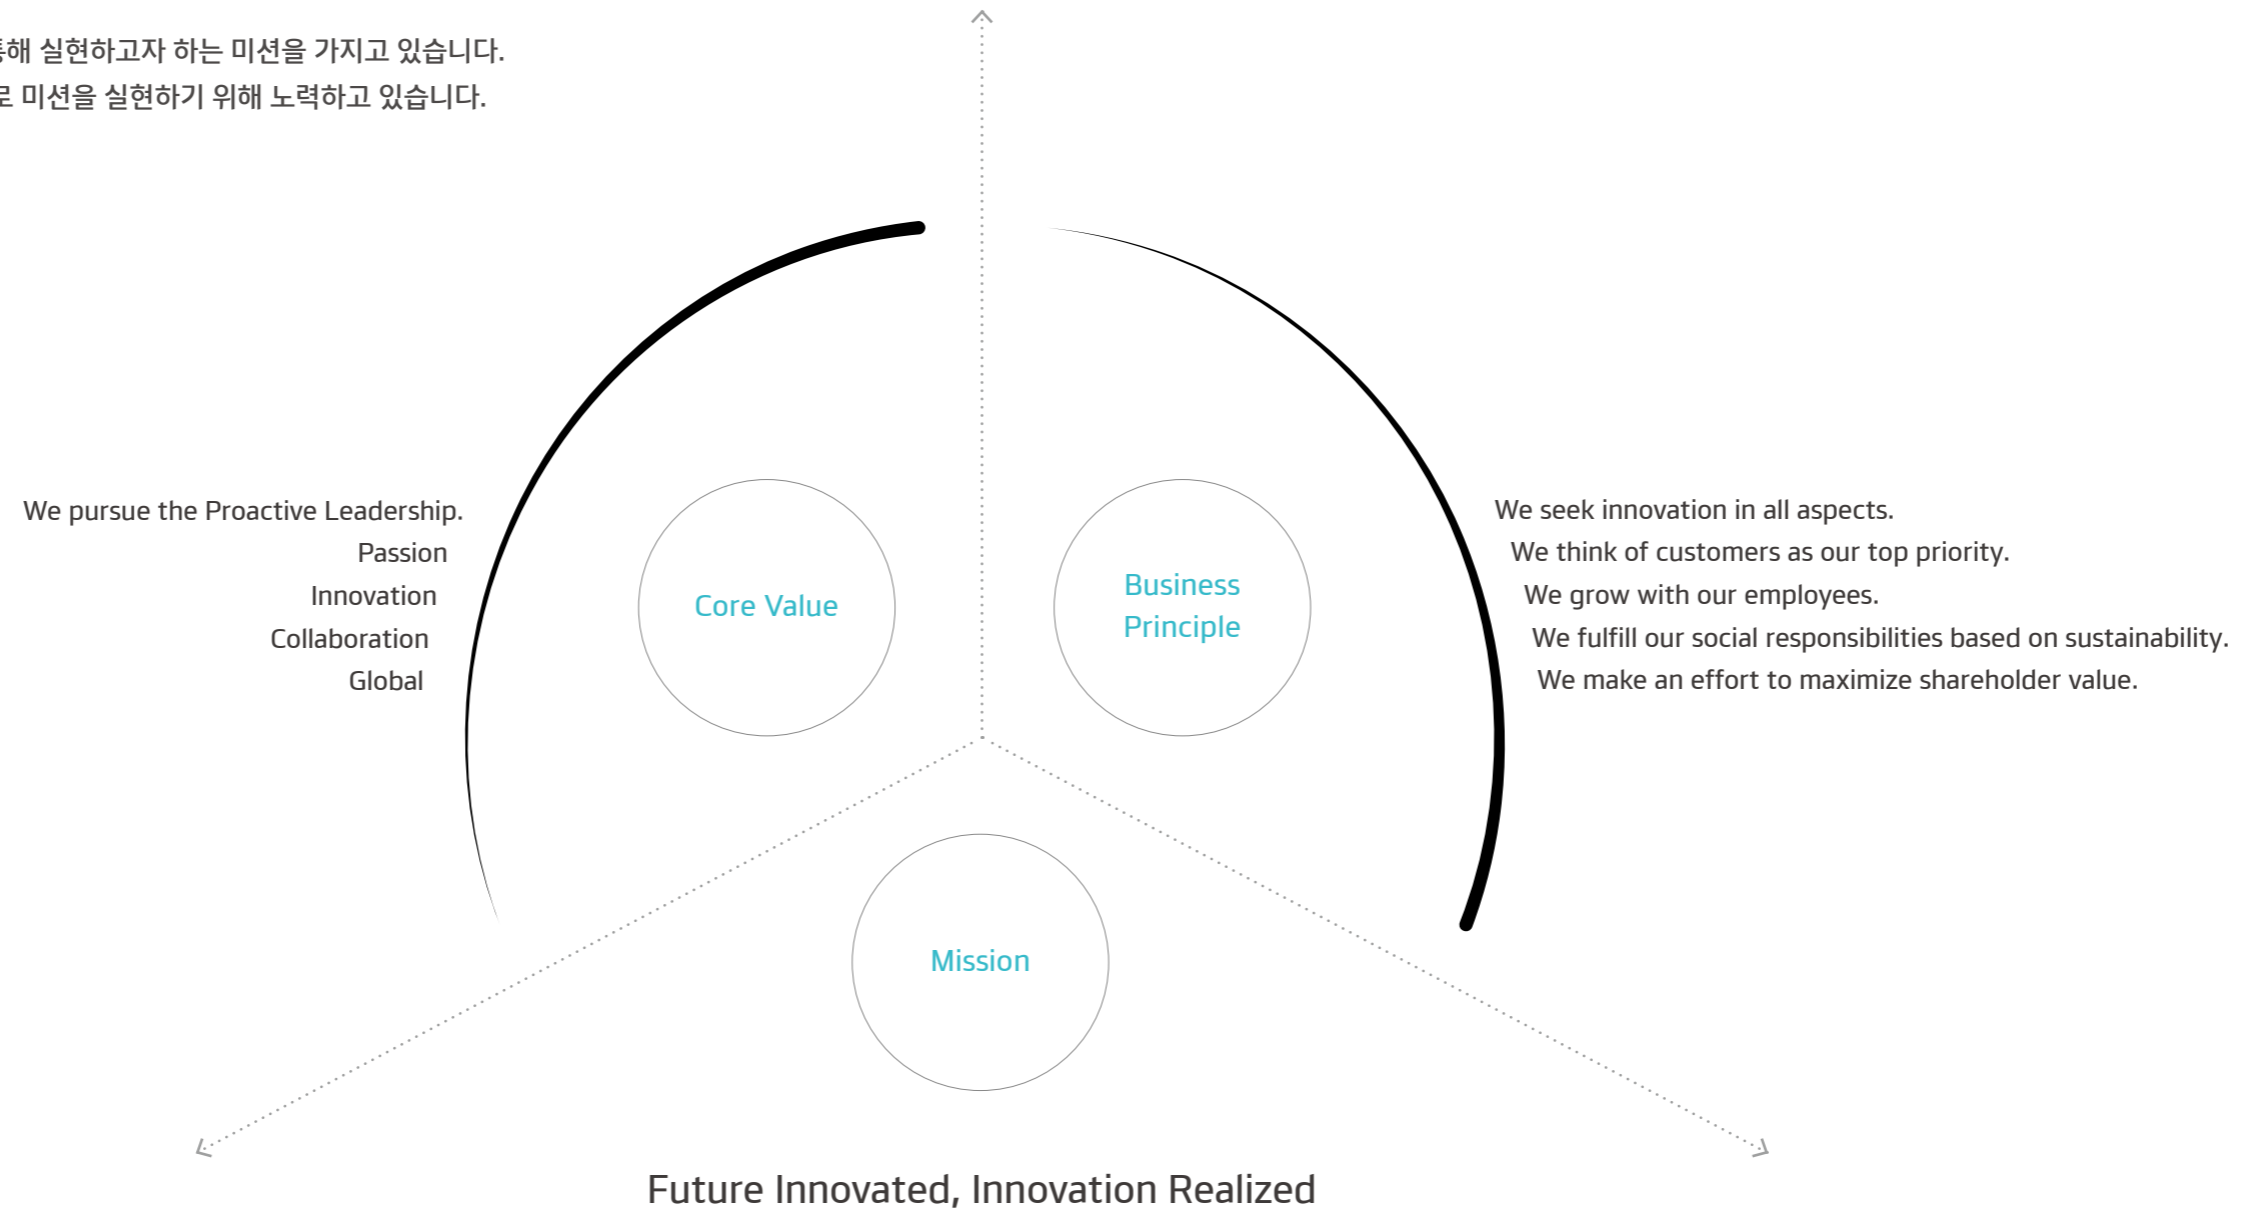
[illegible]통해 실현하고자 하는 미션을 가지고 있습니다.
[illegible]로 미션을 실현하기 위해 노력하고 있습니다.

We pursue the Proactive Leadership.
Passion
Innovation
Collaboration
Global

Core Value

Business Principle

We seek innovation in all aspects.
We think of customers as our top priority.
We grow with our employees.
We fulfill our social responsibilities based on sustainability.
We make an effort to maximize shareholder value.

Mission

Future Innovated, Innovation Realized